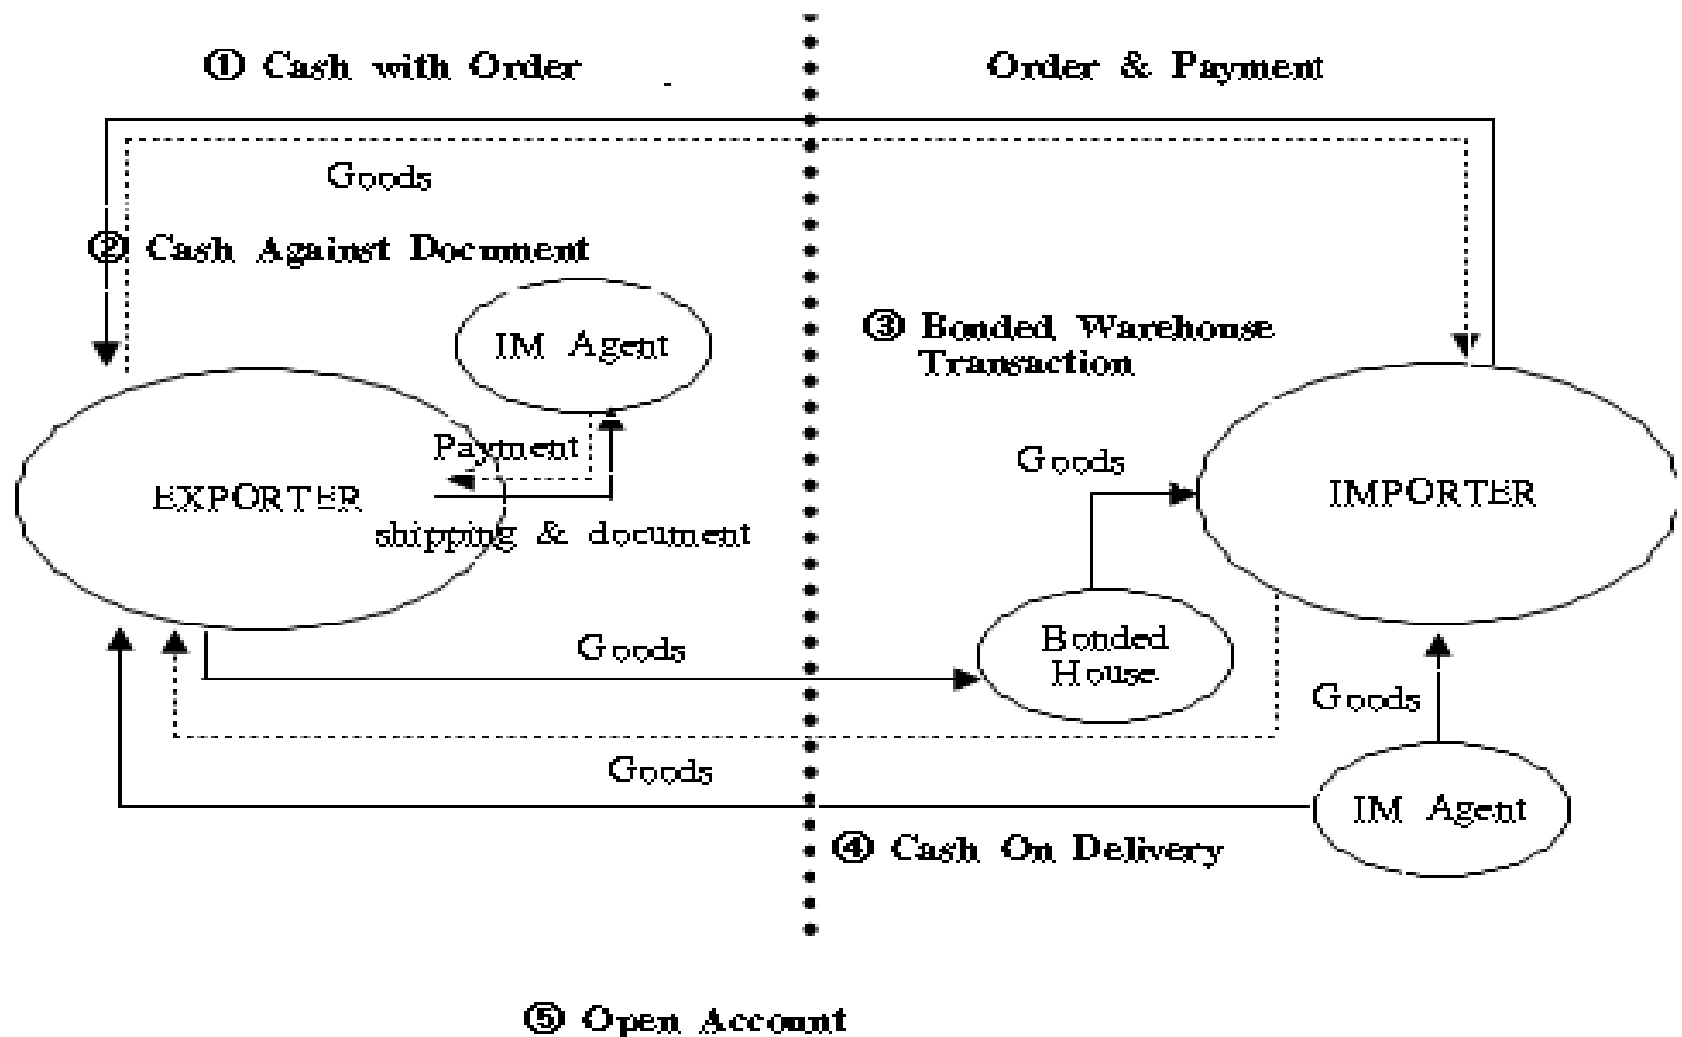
① Cash with Order

Order & Payment

Goods

② Cash Against Document

IM Agent

③ Bonded Warehouse Transaction

Payment

EXPORTER

shipping & document

Goods

IMPORTER

Goods

Bonded House

Goods

Goods

IM Agent

④ Cash On Delivery

⑤ Open Account